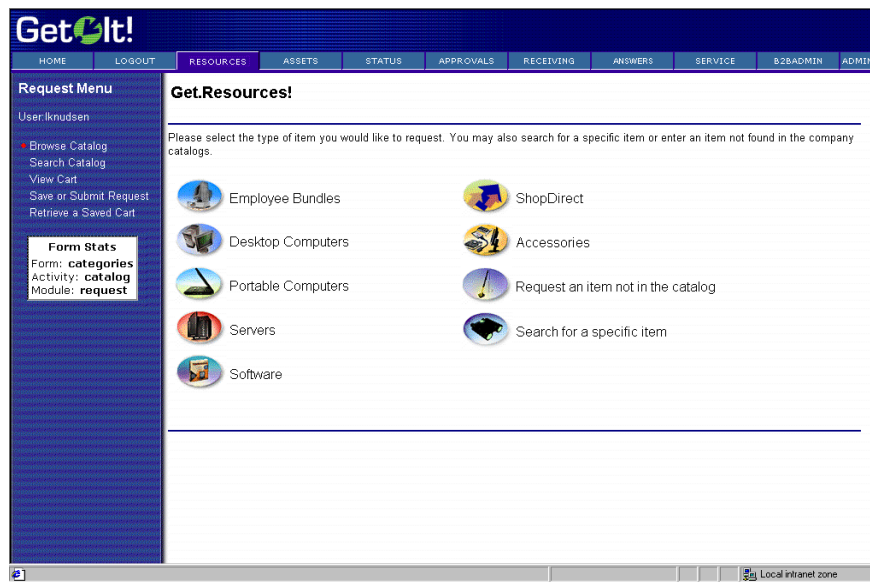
GetIt!

HOME LOGOUT RESOURCES ASSETS STATUS APPROVALS RECEIVING ANSWERS SERVICE B2BADMIN ADMIN

Request Menu

User:lknudsen

Browse Catalog
Search Catalog
View Cart
Save or Submit Request
Retrieve a Saved Cart

Form Stats
Form: categories
Activity: catalog
Module: request

Get.Resources!

Please select the type of item you would like to request. You may also search for a specific item or enter an item not found in the company catalogs.

Employee Bundles
Desktop Computers
Portable Computers
Servers
Software

ShopDirect
Accessories
Request an item not in the catalog
Search for a specific item

Local intranet zone